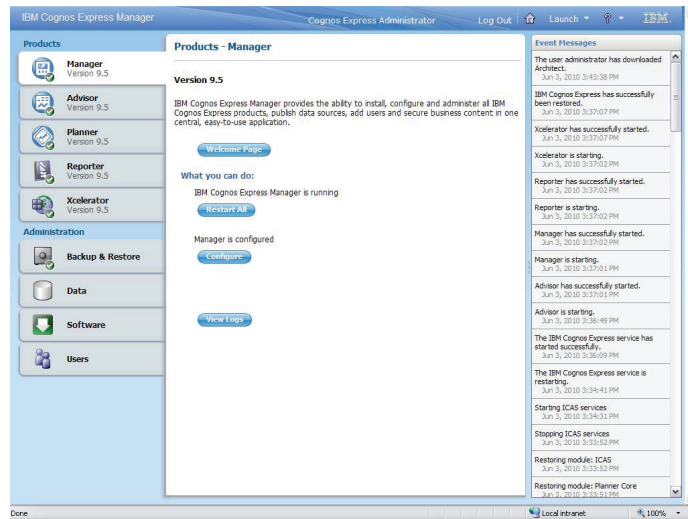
IBM Cognos Express Manager

Cognos Express Administrator

Log Out

Launch

IBM.

Products

Manager
Version 9.5

Advisor
Version 9.5

Planner
Version 9.5

Reporter
Version 9.5

Xcelerator
Version 9.5

Administration

Backup & Restore

Data

Software

Users

Products - Manager

Version 9.5

IBM Cognos Express Manager provides the ability to install, configure and administer all IBM Cognos Express products, publish data sources, add users and secure business content in one central, easy-to-use application.

Welcome Page

What you can do:

IBM Cognos Express Manager is running

Restart All

Manager is configured

Configure

View Logs

Event Messages

The user administrator has downloaded Architect.
Jun 3, 2010 3:43:38 PM

IBM Cognos Express has successfully been restored.
Jun 3, 2010 3:37:07 PM

Xcelerator has successfully started.
Jun 3, 2010 3:37:07 PM

Xcelerator is starting.
Jun 3, 2010 3:37:02 PM

Reporter has successfully started.
Jun 3, 2010 3:37:02 PM

Reporter is starting.
Jun 3, 2010 3:37:02 PM

Manager has successfully started.
Jun 3, 2010 3:37:02 PM

Manager is starting.
Jun 3, 2010 3:37:01 PM

Advisor has successfully started.
Jun 3, 2010 3:37:01 PM

Advisor is starting.
Jun 3, 2010 3:36:49 PM

The IBM Cognos Express service has started successfully.
Jun 3, 2010 3:36:09 PM

The IBM Cognos Express service is restarting.
Jun 3, 2010 3:34:41 PM

Starting ICAS services
Jun 3, 2010 3:34:31 PM

Stopping ICAS services
Jun 3, 2010 3:33:52 PM

Restoring module: ICAS
Jun 3, 2010 3:33:52 PM

Restoring module: Planner Core
Jun 3, 2010 3:33:51 PM

Done

Local intranet

100%